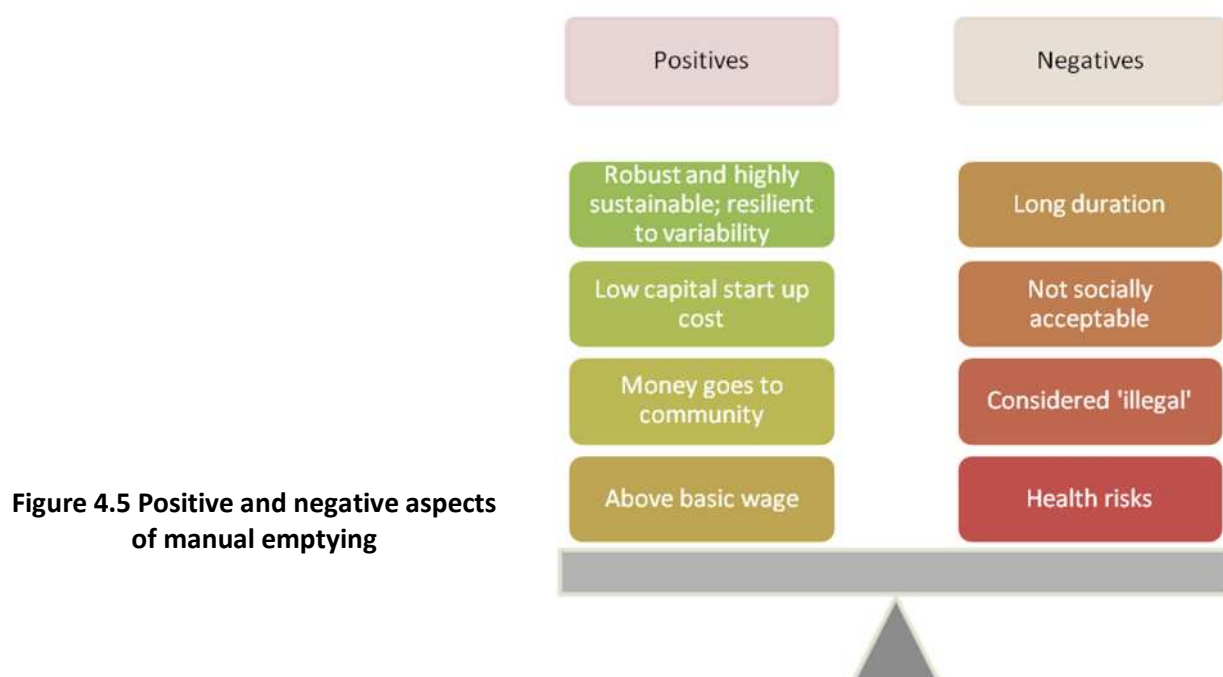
Positives

Negatives

Robust and highly sustainable; resilient to variability

Long duration

Low capital start up cost

Not socially acceptable

Money goes to community

Considered 'illegal'

Above basic wage

Health risks

**Figure 4.5 Positive and negative aspects of manual emptying**